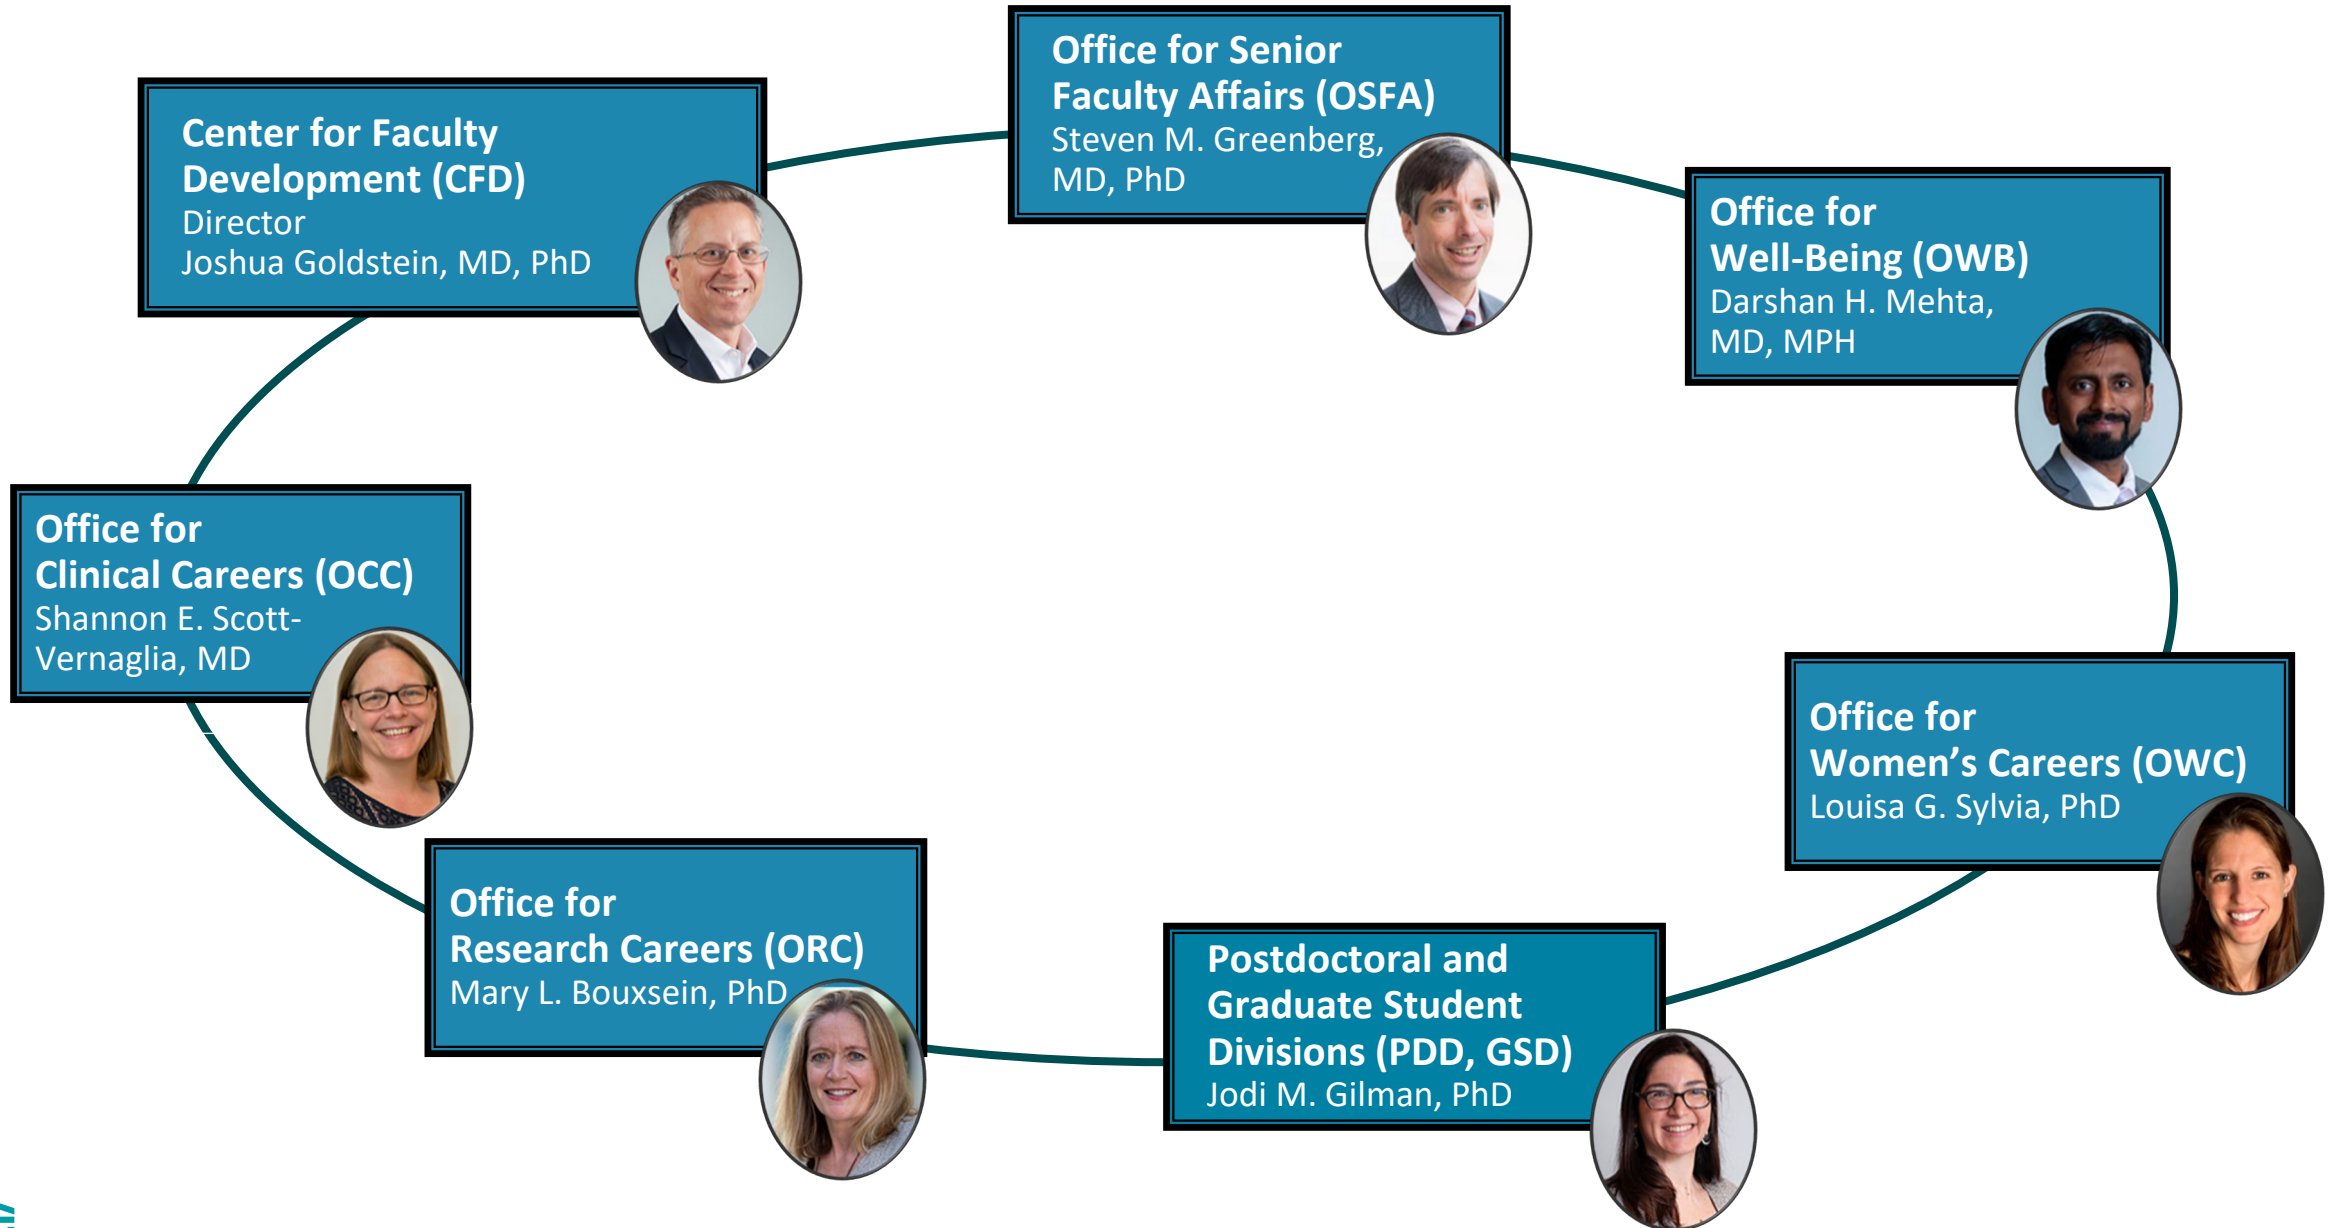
Center for Faculty Development (CFD)
Director
Joshua Goldstein, MD, PhD

Office for Senior Faculty Affairs (OSFA)
Steven M. Greenberg, MD, PhD

Office for Well-Being (OWB)
Darshan H. Mehta, MD, MPH

Office for Clinical Careers (OCC)
Shannon E. Scott-Vernaglia, MD

Office for Women's Careers (OWC)
Louisa G. Sylvia, PhD

Office for Research Careers (ORC)
Mary L. Bouxsein, PhD

Postdoctoral and Graduate Student Divisions (PDD, GSD)
Jodi M. Gilman, PhD